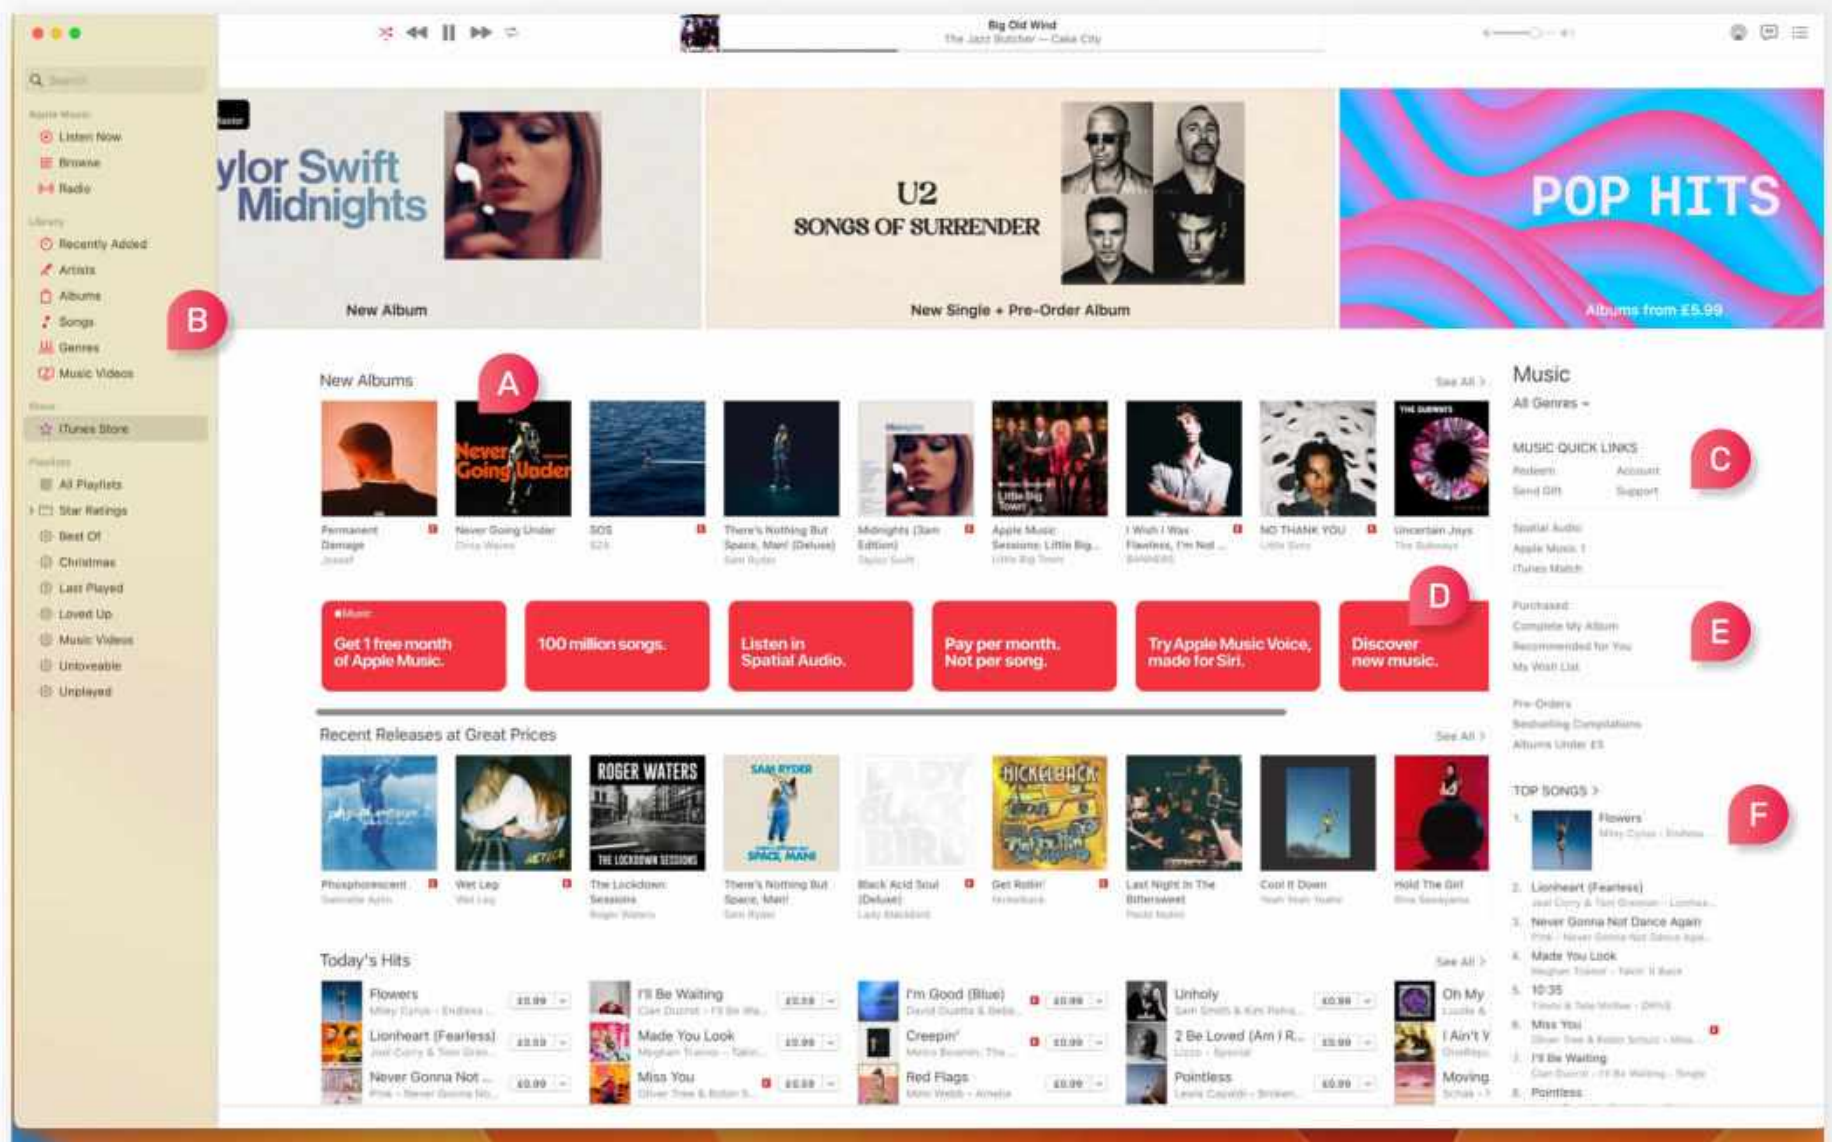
Big Old Wind
The Jazz Butcher — Cake City

Search

Apple Music
Listen Now
Browse
Radio

Library
Recently Added
Artists
Albums
Songs
Genres
Music Videos

Store
iTunes Store

Playlists
All Playlists
Star Ratings
Best Of
Christmas
Last Played
Loved Up
Music Videos
Unloveable
Unplayed

B

ylor Swift
Midnights
New Album

U2
SONGS OF SURRENDER
New Single + Pre-Order Album

POP HITS
Albums from £5.99

New Albums
A
See All >

Permanent Damage
Never Going Under
SOS
There's Nothing But Space, Man! (Deluxe)
Midnights (3am Edition)
Apple Music Sessions: Little Big...
I Wish I Was Flawless, I'm Not ...
NO THANK YOU
Uncertain Joys

Music
All Genres
MUSIC QUICK LINKS
Redeem
Account
Send Gift
Support
C
Spatial Audio
Apple Music 1
iTunes Match
D
Purchased
Complete My Album
Recommended for You
My Wish List
E
Pre-Orders
Bestselling Compilations
Albums Under £5

Music
Get 1 free month of Apple Music.
100 million songs.
Listen in Spatial Audio.
Pay per month. Not per song.
Try Apple Music Voice, made for Siri.
Discover new music.

Recent Releases at Great Prices
See All >
ROGER WATERS
THE LOCKDOWN SESSIONS
SAM RYDER
SPACE, MAN
NICKELBACK
Phosphorescent
Wet Leg
The Lockdown Sessions
There's Nothing But Space, Man!
Black Acid Soul (Deluxe)
Get Rollin'
Last Night In The Bittersweet
Cool It Down
Hold The Girl

TOP SONGS >
F
1. Flowers
2. Lionheart (Fearless)
3. Never Gonna Not Dance Again
4. Made You Look
5. 10:35
6. Miss You
7. I'll Be Waiting
8. Pointless

Today's Hits
See All >
Flowers £0.99
Lionheart (Fearless) £0.99
Never Gonna Not ... £0.99
I'll Be Waiting £0.99
Made You Look £0.99
Miss You £0.99
I'm Good (Blue) £0.99
Creepin' £0.99
Red Flags £0.99
Unholy £0.99
2 Be Loved (Am I R... £0.99
Pointless £0.99
Oh My
I Ain't W
Moving